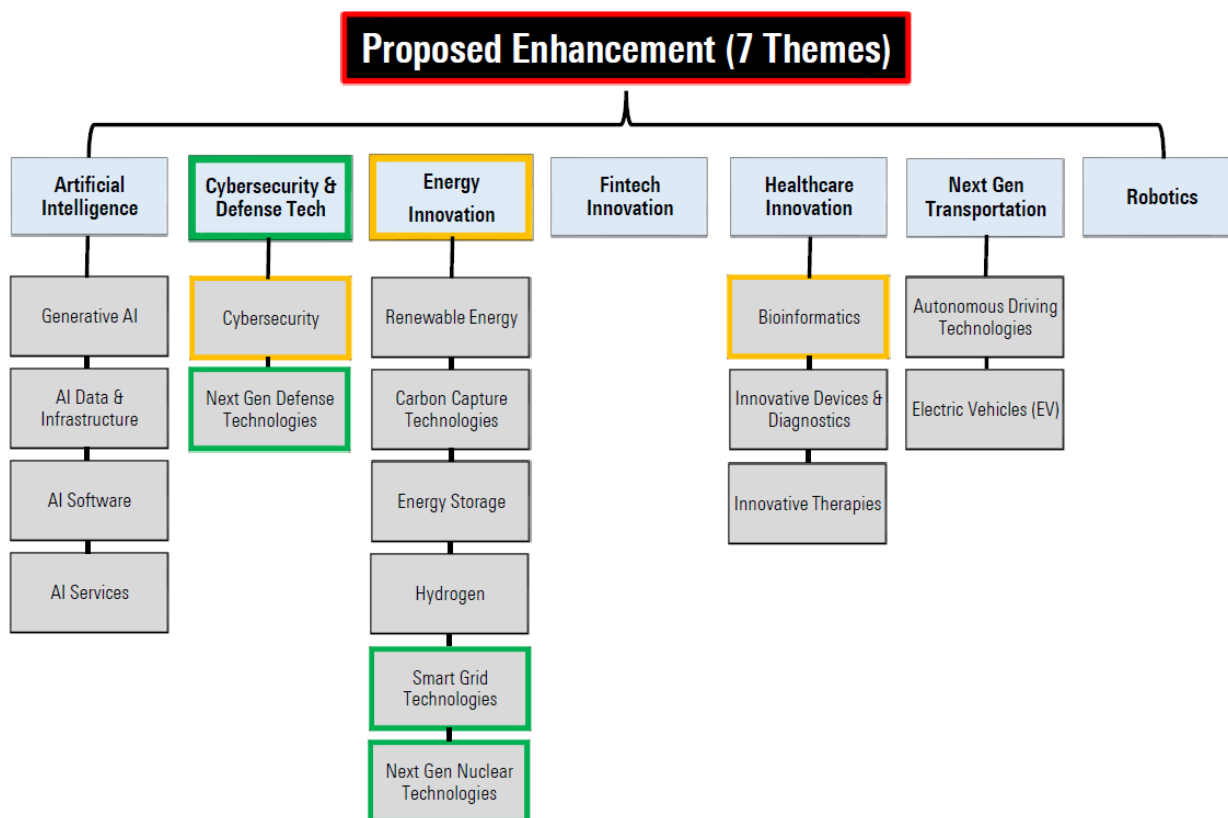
Proposed Enhancement (7 Themes)

Artificial Intelligence

Generative AI

AI Data & Infrastructure

AI Software

AI Services

Cybersecurity & Defense Tech

Cybersecurity

Next Gen Defense Technologies

Energy Innovation

Renewable Energy

Carbon Capture Technologies

Energy Storage

Hydrogen

Smart Grid Technologies

Next Gen Nuclear Technologies

Fintech Innovation

Healthcare Innovation

Bioinformatics

Innovative Devices & Diagnostics

Innovative Therapies

Next Gen Transportation

Autonomous Driving Technologies

Electric Vehicles (EV)

Robotics